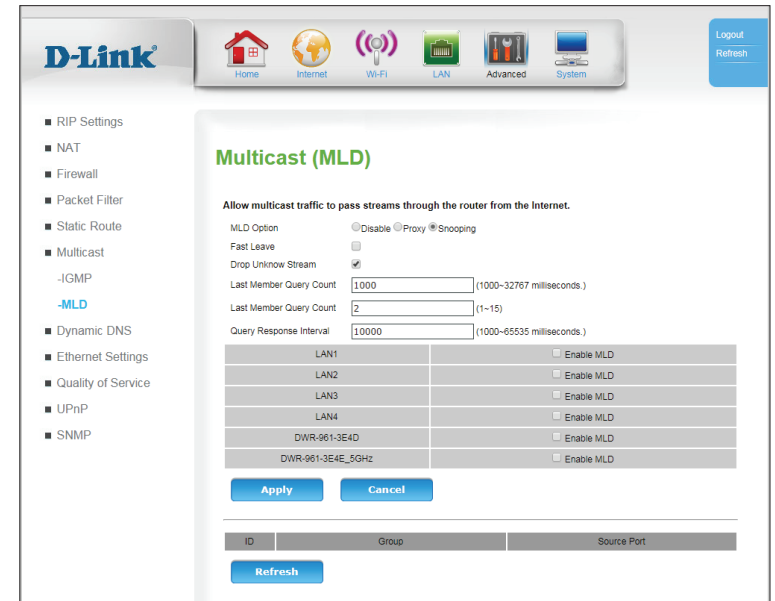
D-Link

Home Internet Wi-Fi LAN Advanced System

Logout
Refresh

RIP Settings
NAT
Firewall
Packet Filter
Static Route
Multicast
-IGMP
-MLD
Dynamic DNS
Ethernet Settings
Quality of Service
UPnP
SNMP

Multicast (MLD)

Allow multicast traffic to pass streams through the router from the Internet.

MLD Option Disable Proxy Snooping
Fast Leave
Drop Unknow Stream
Last Member Query Count 1000 (1000~32767 milliseconds.)
Last Member Query Count 2 (1~15)
Query Response Interval 10000 (1000~65535 milliseconds.)

| LAN1 | Enable MLD |
|---|---|
| LAN2 | Enable MLD |
| LAN3 | Enable MLD |
| LAN4 | Enable MLD |
| DWR-961-3E4D | Enable MLD |
| DWR-961-3E4E_5GHz | Enable MLD |

Apply Cancel

| ID | Group | Source Port |
|---|---|---|

Refresh